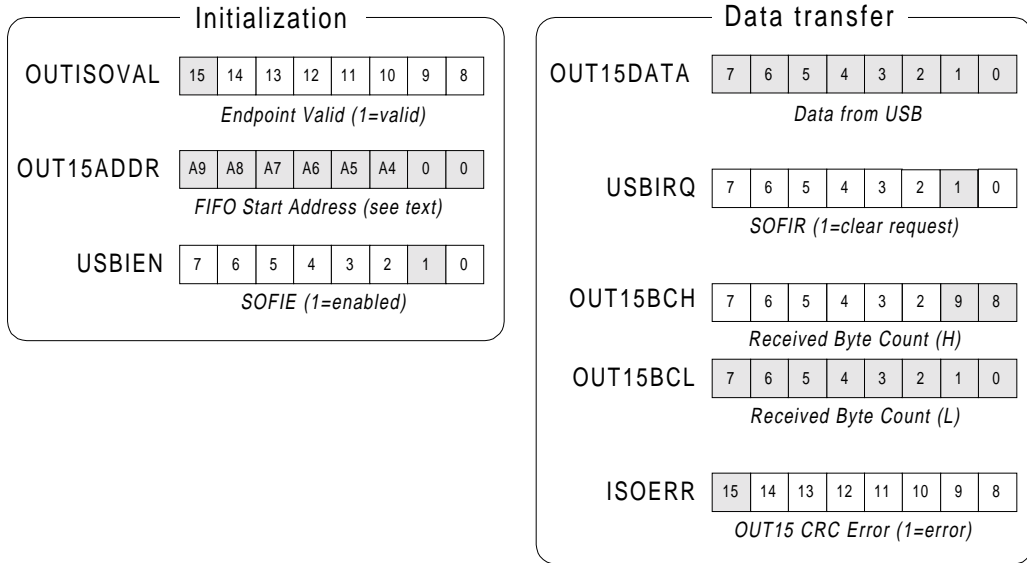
Initialization

OUTISOVAL

| 15 | 14 | 13 | 12 | 11 | 10 | 9 | 8 |
|---|---|---|---|---|---|---|---|

Endpoint Valid (1=valid)

OUT15ADDR

| A9 | A8 | A7 | A6 | A5 | A4 | 0 | 0 |
|---|---|---|---|---|---|---|---|

FIFO Start Address (see text)

USBIEN

| 7 | 6 | 5 | 4 | 3 | 2 | 1 | 0 |
|---|---|---|---|---|---|---|---|

SOFIE (1=enabled)

Data transfer

OUT15DATA

| 7 | 6 | 5 | 4 | 3 | 2 | 1 | 0 |
|---|---|---|---|---|---|---|---|

Data from USB

USBIRQ

| 7 | 6 | 5 | 4 | 3 | 2 | 1 | 0 |
|---|---|---|---|---|---|---|---|

SOFIR (1=clear request)

OUT15BCH

| 7 | 6 | 5 | 4 | 3 | 2 | 9 | 8 |
|---|---|---|---|---|---|---|---|

Received Byte Count (H)

OUT15BCL

| 7 | 6 | 5 | 4 | 3 | 2 | 1 | 0 |
|---|---|---|---|---|---|---|---|

Received Byte Count (L)

ISOERR

| 15 | 14 | 13 | 12 | 11 | 10 | 9 | 8 |
|---|---|---|---|---|---|---|---|

OUT15 CRC Error (1=error)